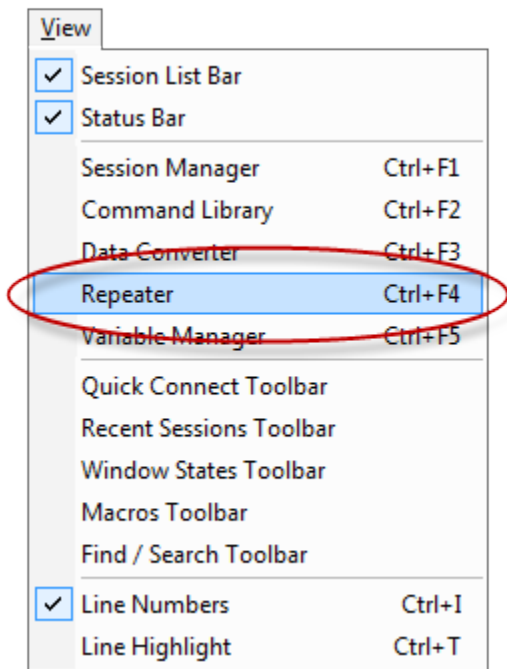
View

✓ Session List Bar
✓ Status Bar

Session Manager Ctrl+F1
Command Library Ctrl+F2
Data Converter Ctrl+F3
Repeater Ctrl+F4
Variable Manager Ctrl+F5

Quick Connect Toolbar
Recent Sessions Toolbar
Window States Toolbar
Macros Toolbar
Find / Search Toolbar

✓ Line Numbers Ctrl+I
Line Highlight Ctrl+T